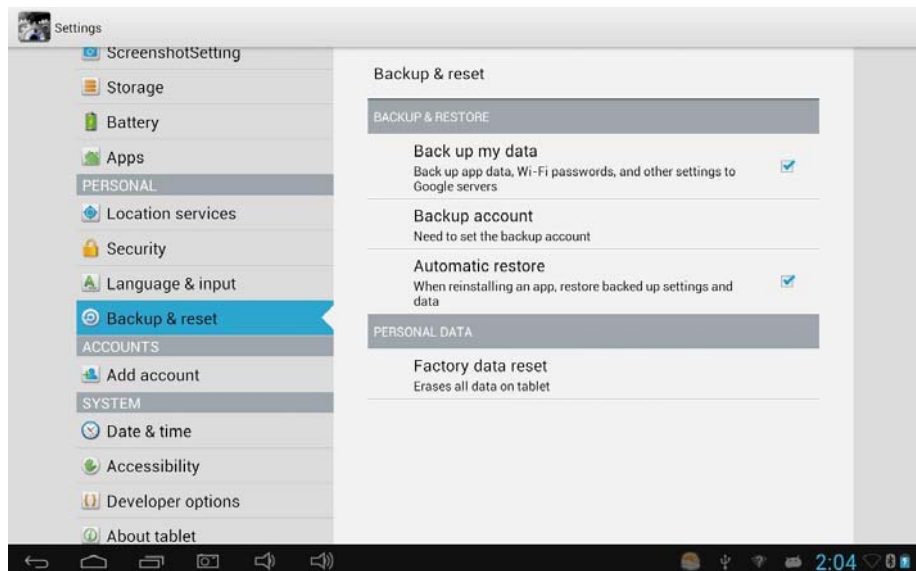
Settings

ScreenshotSetting

Storage

Battery

Apps

PERSONAL

Location services

Security

Language & input

Backup & reset

ACCOUNTS

Add account

SYSTEM

Date & time

Accessibility

Developer options

About tablet

Backup & reset

BACKUP & RESTORE

Back up my data
Back up app data, Wi-Fi passwords, and other settings to Google servers

Backup account
Need to set the backup account

Automatic restore
When reinstalling an app, restore backed up settings and data

PERSONAL DATA

Factory data reset
Erases all data on tablet

2:04